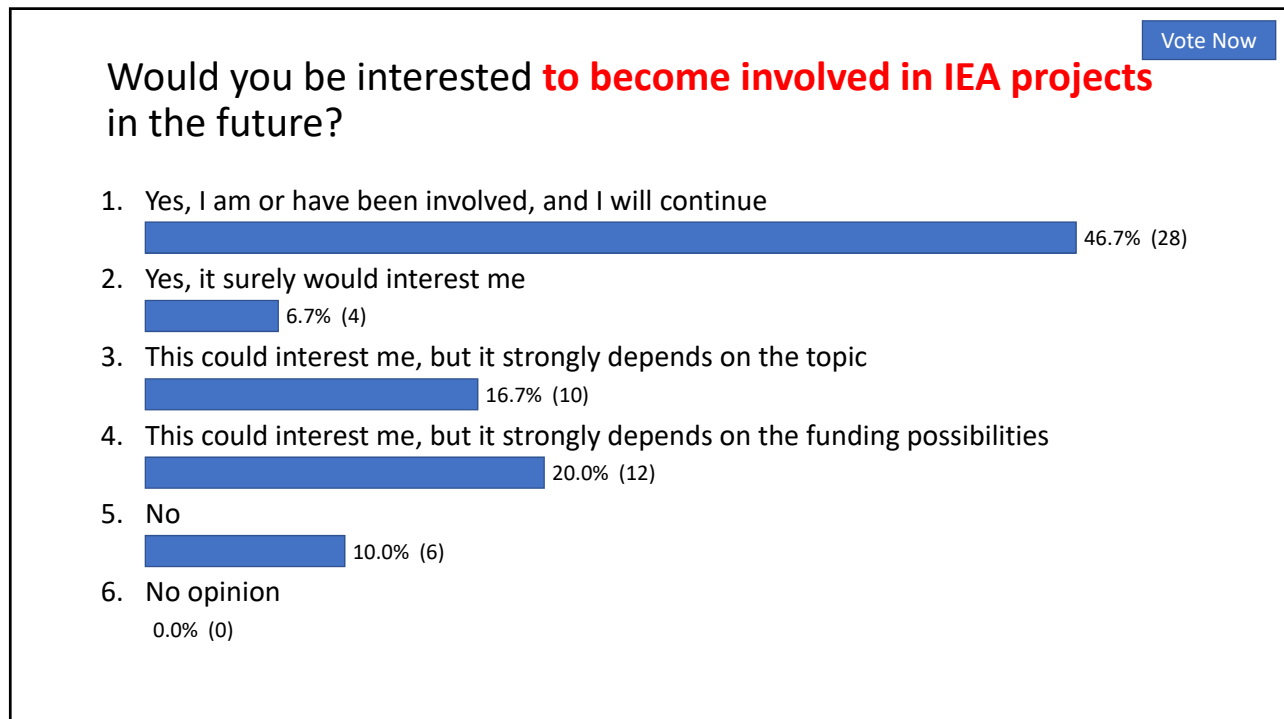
Vote Now

Would you be interested to become involved in IEA projects in the future?

1. Yes, I am or have been involved, and I will continue
46.7% (28)
2. Yes, it surely would interest me
6.7% (4)
3. This could interest me, but it strongly depends on the topic
16.7% (10)
4. This could interest me, but it strongly depends on the funding possibilities
20.0% (12)
5. No
10.0% (6)
6. No opinion
0.0% (0)